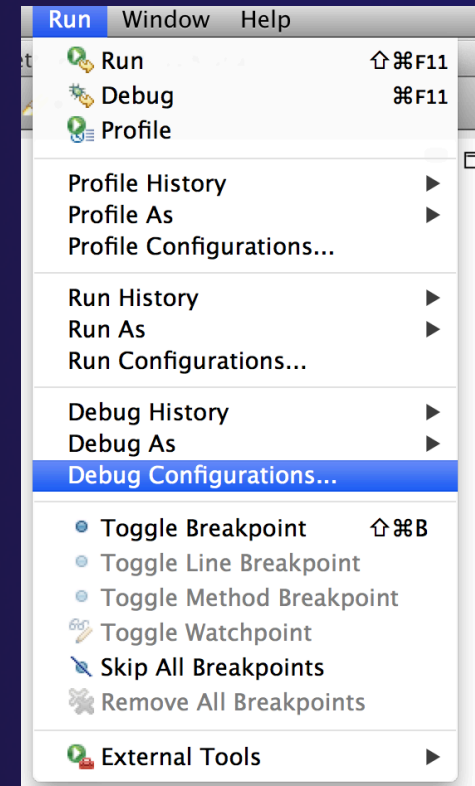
Run Window Help

Run ⇧⌘F11
Debug ⌘F11
Profile

Profile History ▶
Profile As ▶
Profile Configurations...

Run History ▶
Run As ▶
Run Configurations...

Debug History ▶
Debug As ▶
Debug Configurations...

Toggle Breakpoint ⇧⌘B
Toggle Line Breakpoint
Toggle Method Breakpoint
Toggle Watchpoint
Skip All Breakpoints
Remove All Breakpoints

External Tools ▶